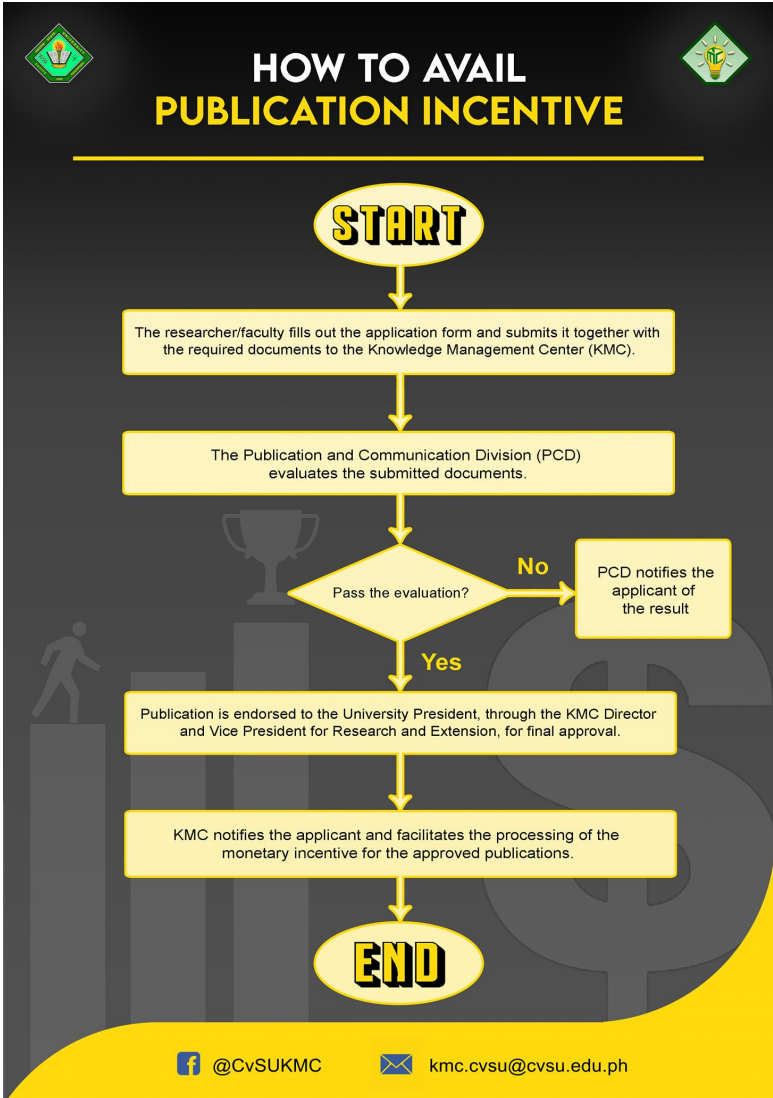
HOW TO AVAIL
PUBLICATION INCENTIVE

START

The researcher/faculty fills out the application form and submits it together with the required documents to the Knowledge Management Center (KMC).

The Publication and Communication Division (PCD) evaluates the submitted documents.

Pass the evaluation?

No

PCD notifies the applicant of the result

Yes

Publication is endorsed to the University President, through the KMC Director and Vice President for Research and Extension, for final approval.

KMC notifies the applicant and facilitates the processing of the monetary incentive for the approved publications.

END

@CvSUKMC

kmc.cvsu@cvsu.edu.ph